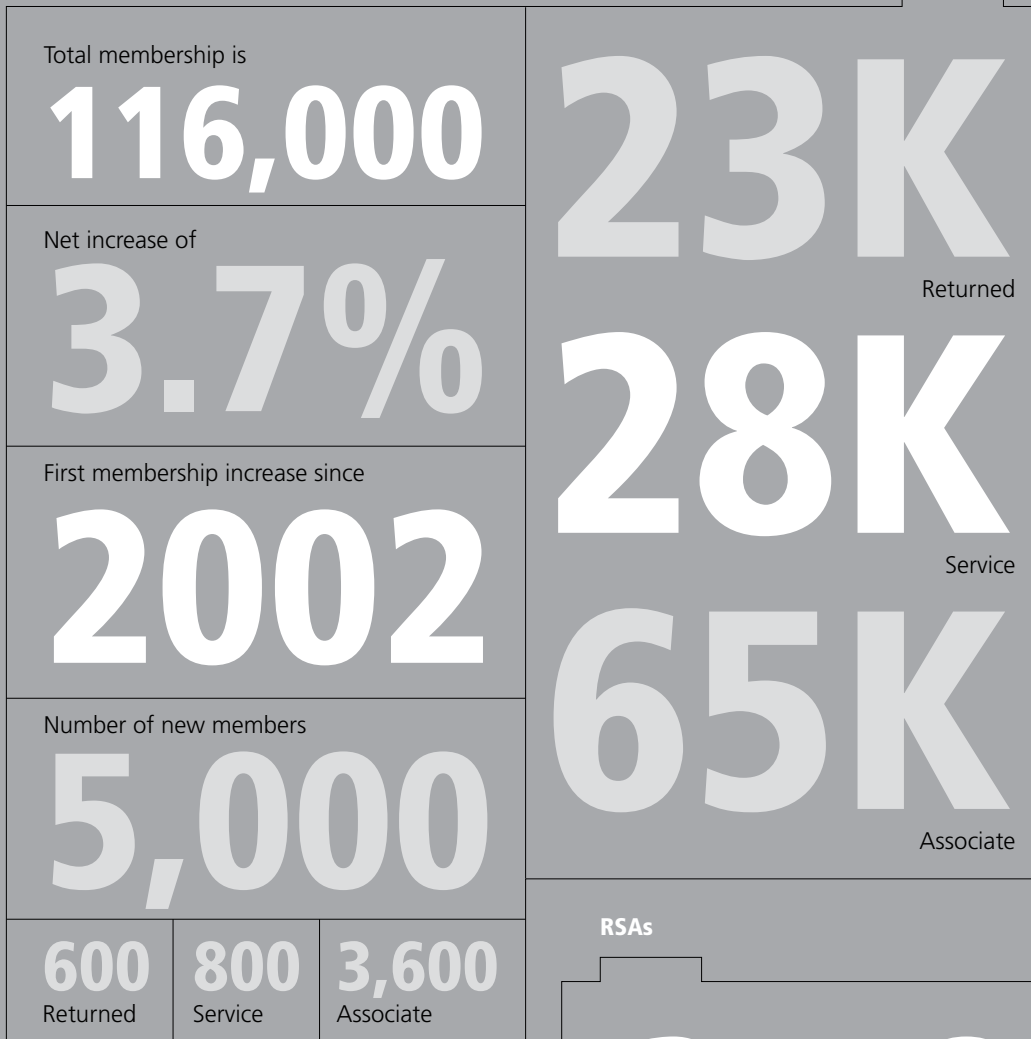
Total membership is
116,000

Net increase of
3.7%

First membership increase since
2002

Number of new members
5,000

600
Returned

800
Service

3,600
Associate

23K
Returned

28K
Service

65K
Associate

RSAs